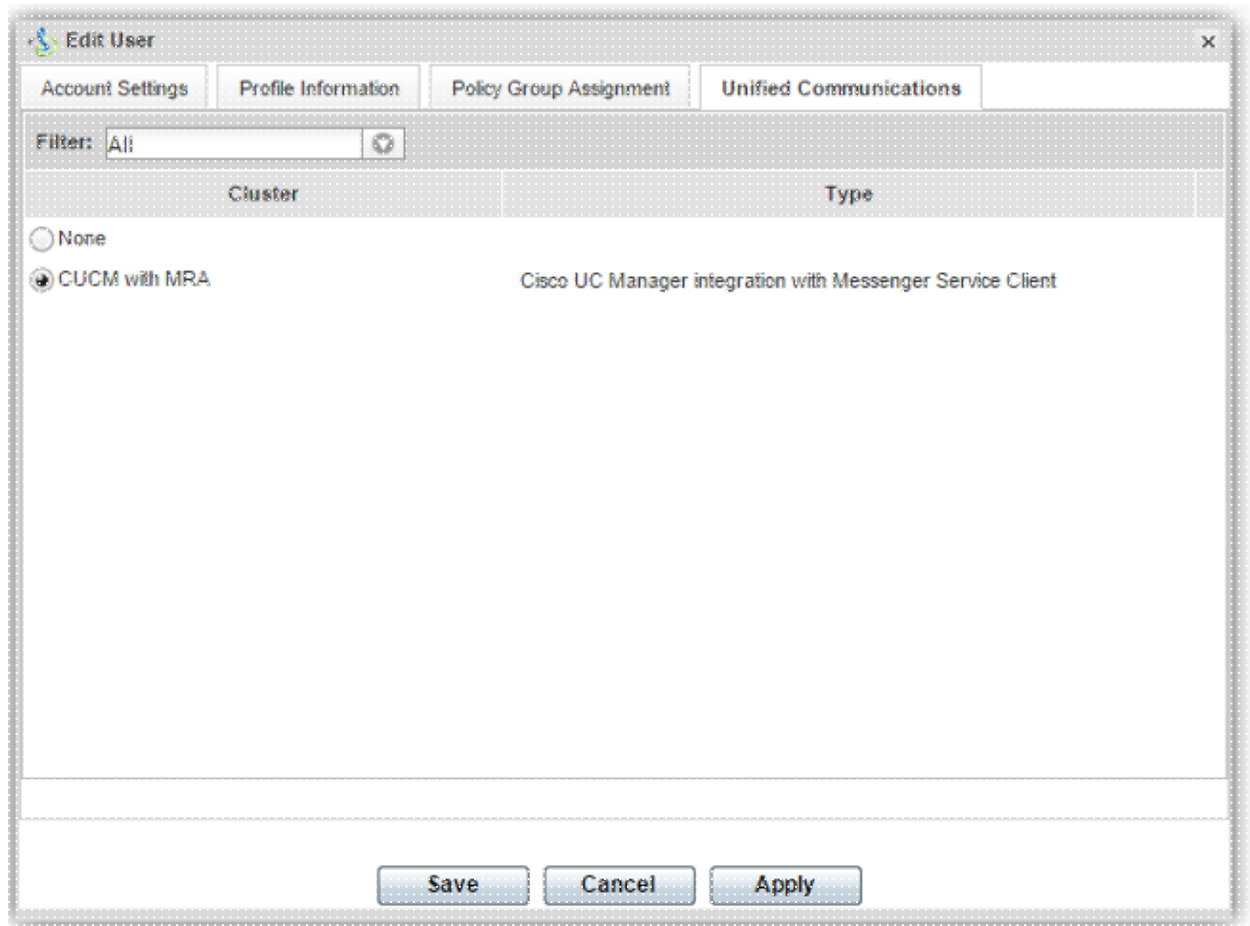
Edit User ×

Account Settings | Profile Information | Policy Group Assignment | Unified Communications

Filter: All

| Cluster | Type |
|---|---|
| None | |
| CUCM with MRA | Cisco UC Manager integration with Messenger Service Client |

Save Cancel Apply